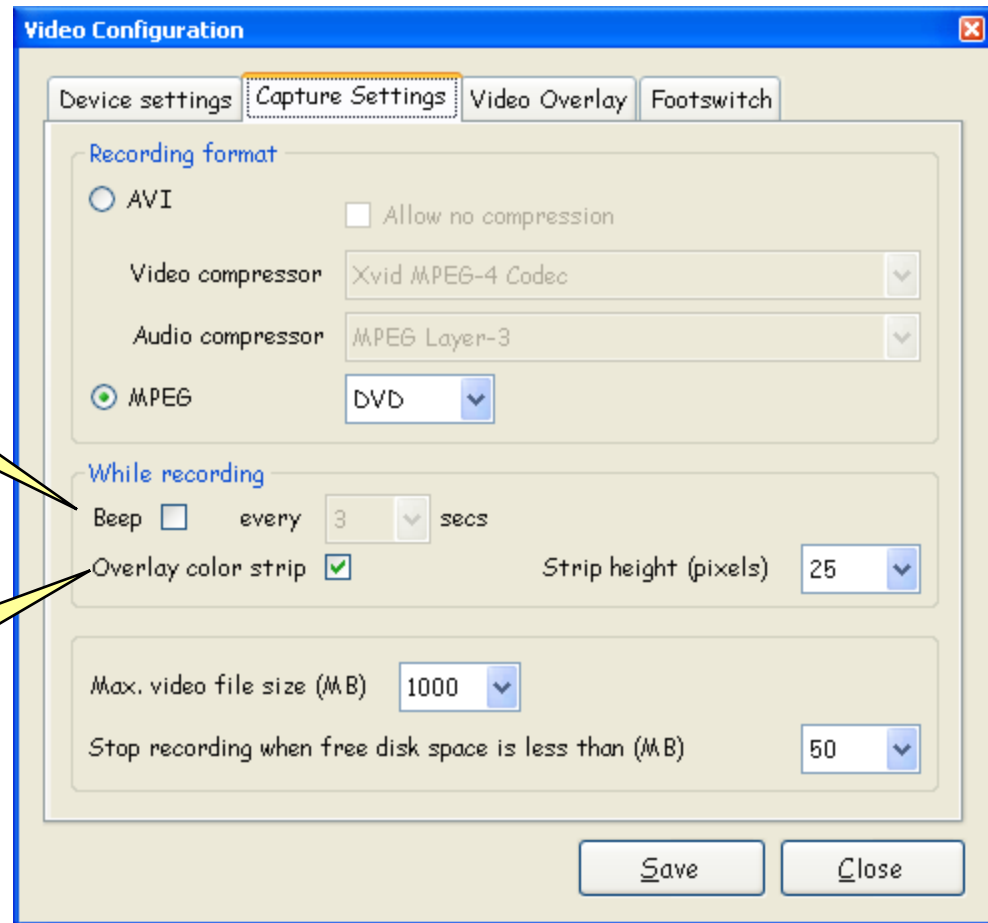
Video Configuration

Device settings | Capture Settings | Video Overlay | Footswitch

Recording format

AVI

Allow no compression

Video compressor Xvid MPEG-4 Codec

Audio compressor MPEG Layer-3

MPEG DVD

While recording

Beep every 3 secs

Overlay color strip

Strip height (pixels) 25

Max. video file size (MB) 1000

Stop recording when free disk space is less than (MB) 50

Save

Close